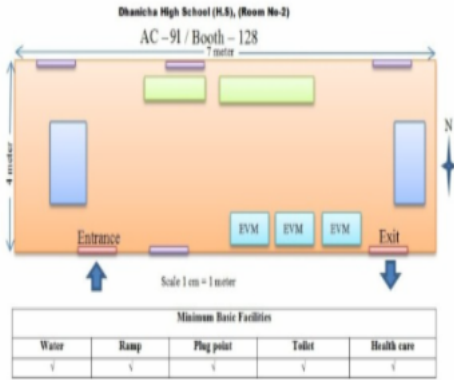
Dhanicha High School (H.S), (Room No-2)

AC –91 / Booth – 128

7 meter

4 meter

N

EVM EVM EVM

Entrance

Exit

Scale 1 cm = 1 meter

| Minimum Basic Facilities | | | | |
|---|---|---|---|---|
| Water | Ramp | Plug point | Toilet | Health care |
| √ | √ | √ | √ | √ |